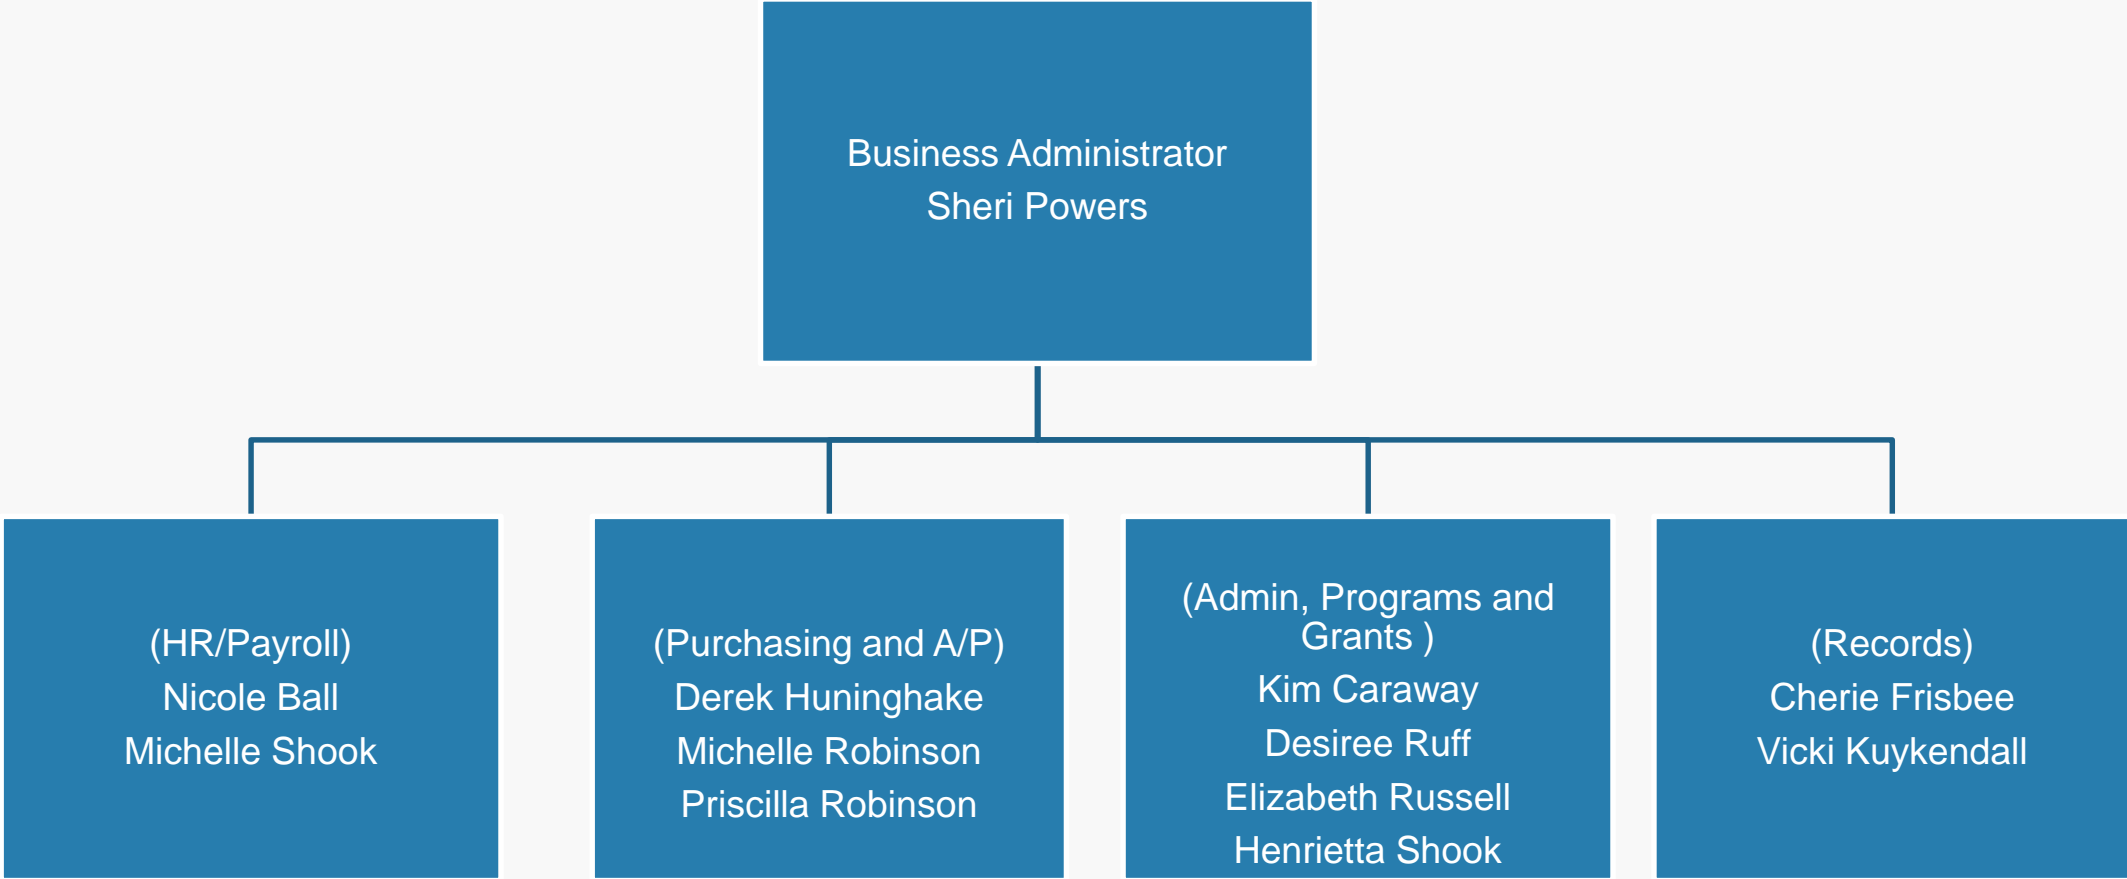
Business Administrator
Sheri Powers

(HR/Payroll)
Nicole Ball
Michelle Shook

(Purchasing and A/P)
Derek Huninghake
Michelle Robinson
Priscilla Robinson

(Admin, Programs and Grants )
Kim Caraway
Desiree Ruff
Elizabeth Russell
Henrietta Shook

(Records)
Cherie Frisbee
Vicki Kuykendall